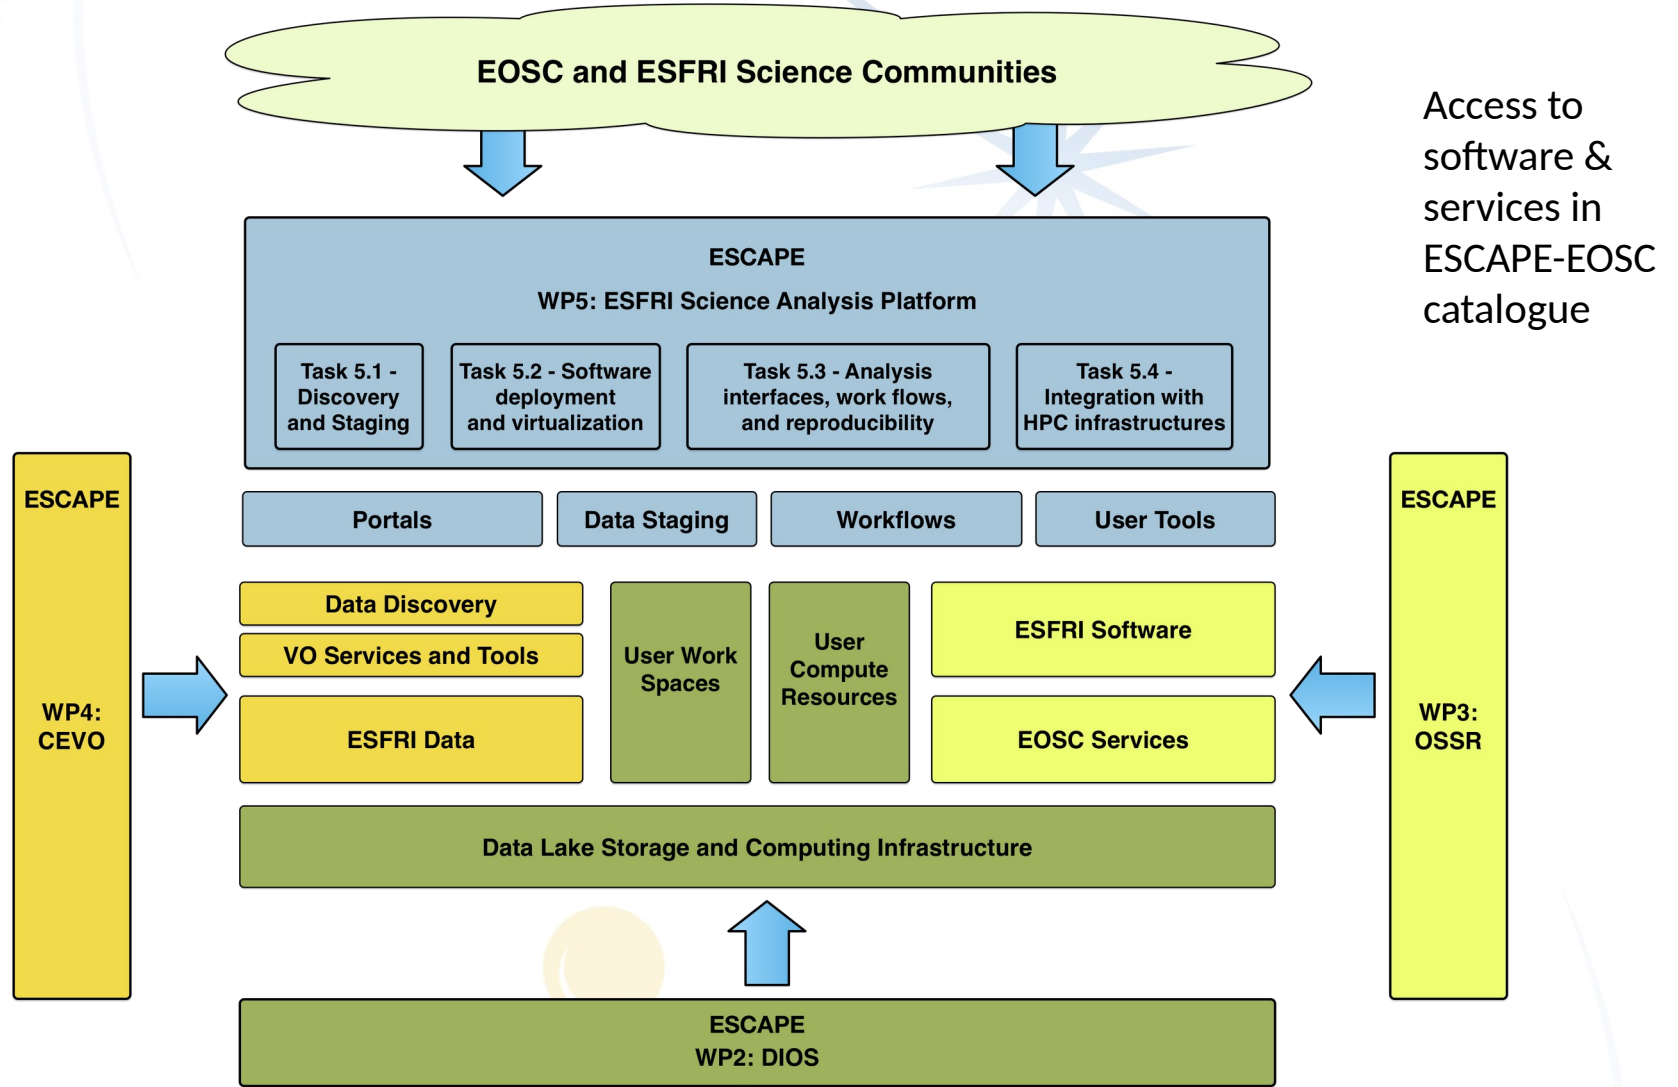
EOSC and ESFRI Science Communities

Access to software & services in ESCAPE-EOSC catalogue

ESCAPE
WP5: ESFRI Science Analysis Platform

Task 5.1 - Discovery and Staging

Task 5.2 - Software deployment and virtualization

Task 5.3 - Analysis interfaces, work flows, and reproducibility

Task 5.4 - Integration with HPC infrastructures

ESCAPE

WP4: CEVO

Portals

Data Staging

Workflows

User Tools

ESCAPE

WP3: OSSR

Data Discovery

VO Services and Tools

ESFRI Data

User Work Spaces

User Compute Resources

ESFRI Software

EOSC Services

Data Lake Storage and Computing Infrastructure

ESCAPE
WP2: DIOS